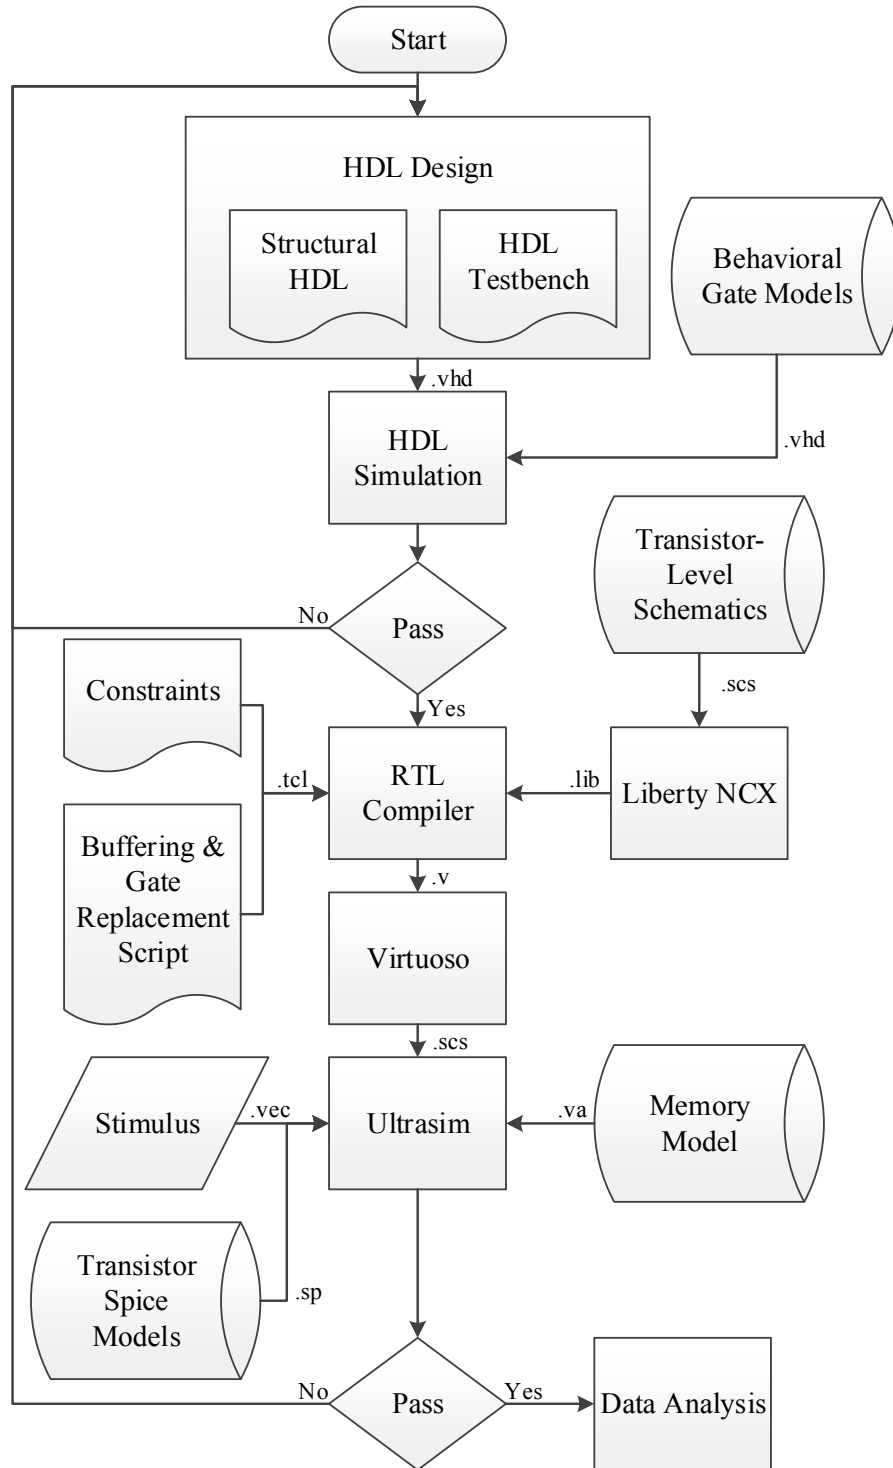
Start

HDL Design

Structural HDL

HDL Testbench

Behavioral Gate Models

.vhd

HDL Simulation

.vhd

Transistor-Level Schematics

No

Pass

Constraints

Yes

.scs

.tcl

RTL Compiler

.lib

Liberty NCX

Buffering & Gate Replacement Script

.v

Virtuoso

.scs

Stimulus

.vec

Ultrasim

.va

Memory Model

Transistor Spice Models

.sp

No

Pass

Yes

Data Analysis